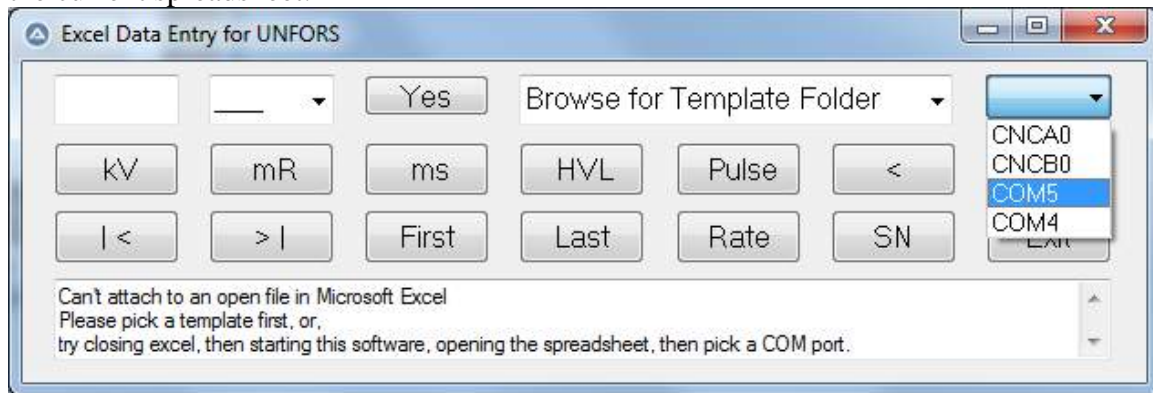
Excel Data Entry for UNFORS

___

Yes

Browse for Template Folder

CNCA0
CNCB0
COM5
COM4

kV mR ms HVL Pulse <

| < > | First Last Rate SN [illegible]

Can't attach to an open file in Microsoft Excel
Please pick a template first, or,
try closing excel, then starting this software, opening the spreadsheet, then pick a COM port.